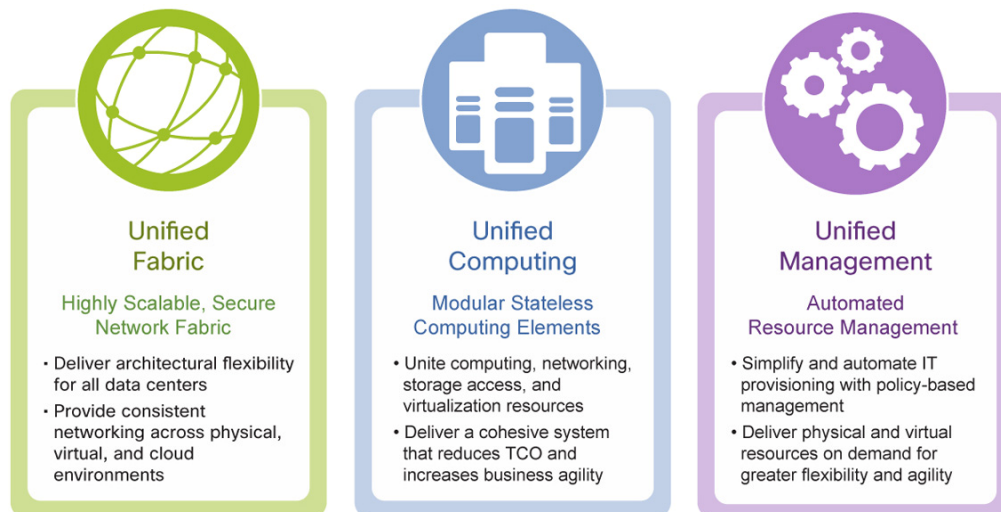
Unified Fabric

Highly Scalable, Secure Network Fabric

• Deliver architectural flexibility for all data centers
• Provide consistent networking across physical, virtual, and cloud environments

Unified Computing

Modular Stateless Computing Elements

• Unite computing, networking, storage access, and virtualization resources
• Deliver a cohesive system that reduces TCO and increases business agility

Unified Management

Automated Resource Management

• Simplify and automate IT provisioning with policy-based management
• Deliver physical and virtual resources on demand for greater flexibility and agility